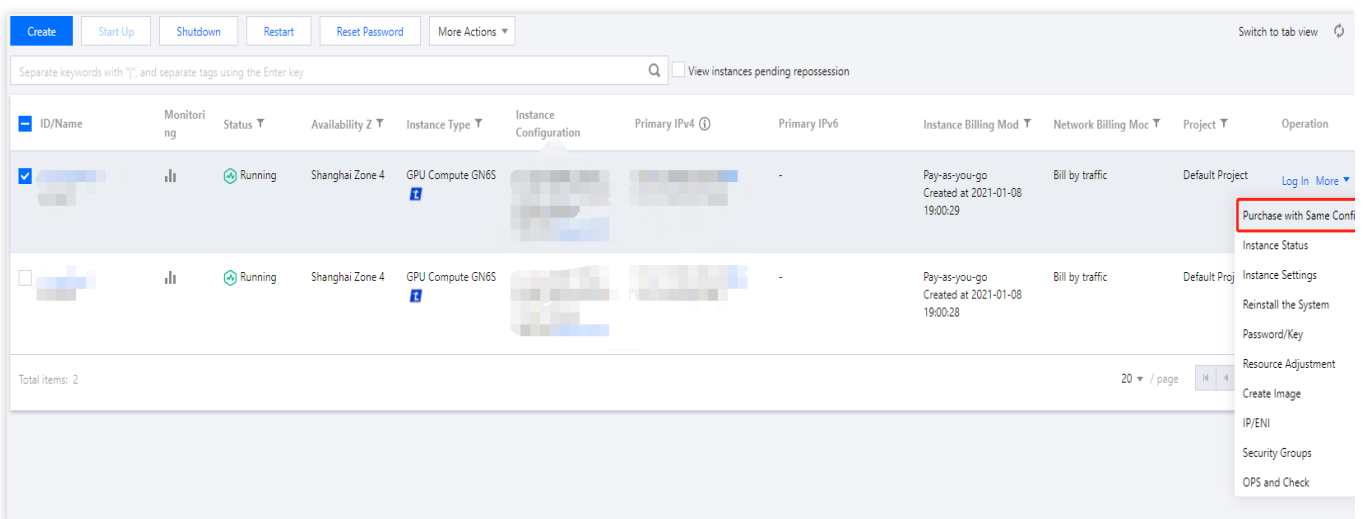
Create | Start Up | Shutdown | Restart | Reset Password | More Actions ▾

Switch to tab view

Separate keywords with "|", and separate tags using the Enter key

View instances pending repossession

| ID/Name | Monitoring | Status | Availability Z | Instance Type | Instance Configuration | Primary IPv4 | Primary IPv6 | Instance Billing Mod | Network Billing Moc | Project | Operation |
|---|---|---|---|---|---|---|---|---|---|---|---|
| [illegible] | | Running | Shanghai Zone 4 | GPU Compute GN6S | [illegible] | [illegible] | - | Pay-as-you-go Created at 2021-01-08 19:00:29 | Bill by traffic | Default Project | Log In More ▾ |
| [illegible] | | Running | Shanghai Zone 4 | GPU Compute GN6S | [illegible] | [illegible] | - | Pay-as-you-go Created at 2021-01-08 19:00:28 | Bill by traffic | Default Proj | |

Total items: 2

20 ▾ / page

Purchase with Same Confi
Instance Status
Instance Settings
Reinstall the System
Password/Key
Resource Adjustment
Create Image
IP/ENI
Security Groups
OPS and Check